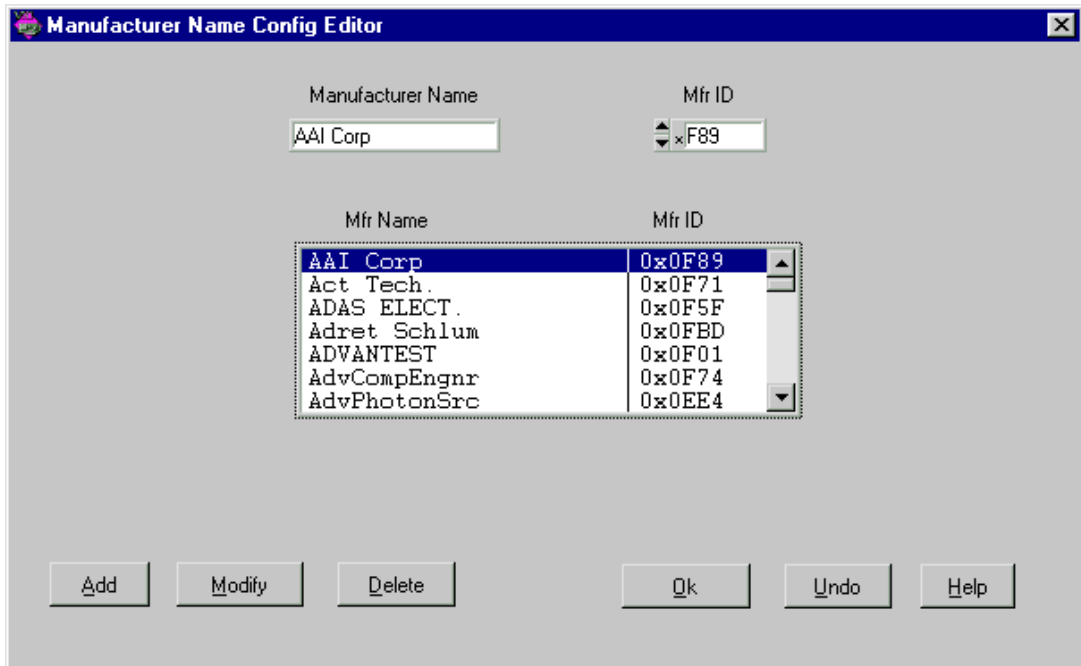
Manufacturer Name Config Editor

Manufacturer Name
AAI Corp

Mfr ID
x F89

| Mfr Name | Mfr ID |
|---|---|
| AAI Corp | 0x0F89 |
| Act Tech. | 0x0F71 |
| ADAS ELECT. | 0x0F5F |
| Adret Schlum | 0x0FBD |
| ADVANTEST | 0x0F01 |
| AdvCompEngnr | 0x0F74 |
| AdvPhotonSrc | 0x0EE4 |

Add
Modify
Delete
Ok
Undo
Help